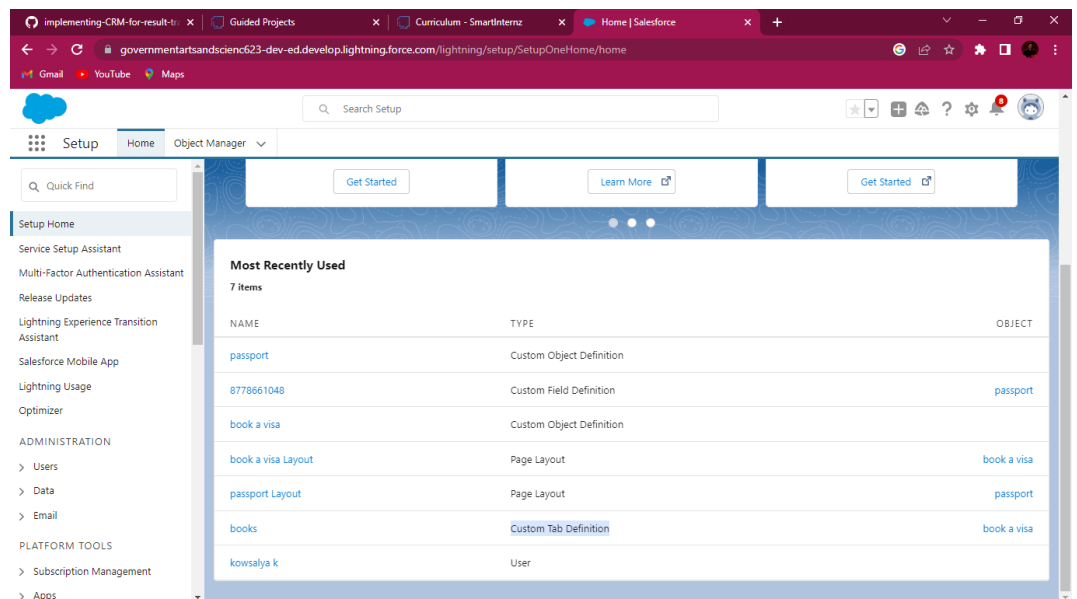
implementing-CRM-for-result-tr ×
Guided Projects ×
Curriculum - SmartInternz ×
Home | Salesforce ×
+

governmentartsandscienc623-dev-ed.develop.lightning.force.com/lightning/setup/SetupOneHome/home

Gmail YouTube Maps

Search Setup

8

Setup Home Object Manager

Quick Find

Setup Home
Service Setup Assistant
Multi-Factor Authentication Assistant
Release Updates
Lightning Experience Transition Assistant
Salesforce Mobile App
Lightning Usage
Optimizer

ADMINISTRATION
Users
Data
Email

PLATFORM TOOLS
Subscription Management
Apps

Get Started
Learn More
Get Started

Most Recently Used
7 items

| NAME | TYPE | OBJECT |
|---|---|---|
| passport | Custom Object Definition | |
| 8778661048 | Custom Field Definition | passport |
| book a visa | Custom Object Definition | |
| book a visa Layout | Page Layout | book a visa |
| passport Layout | Page Layout | passport |
| books | Custom Tab Definition | book a visa |
| kowsalya k | User | |